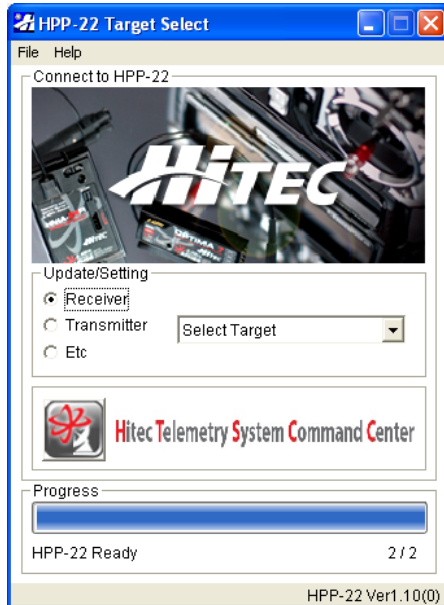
HPP-22 Target Select

File Help

Connect to HPP-22

HITEC

OPTIMA

Update/Setting

Receiver

Transmitter

Etc

Select Target

Hitec Telemetry System Command Center

Progress

HPP-22 Ready

2 / 2

HPP-22 Ver1.10(0)